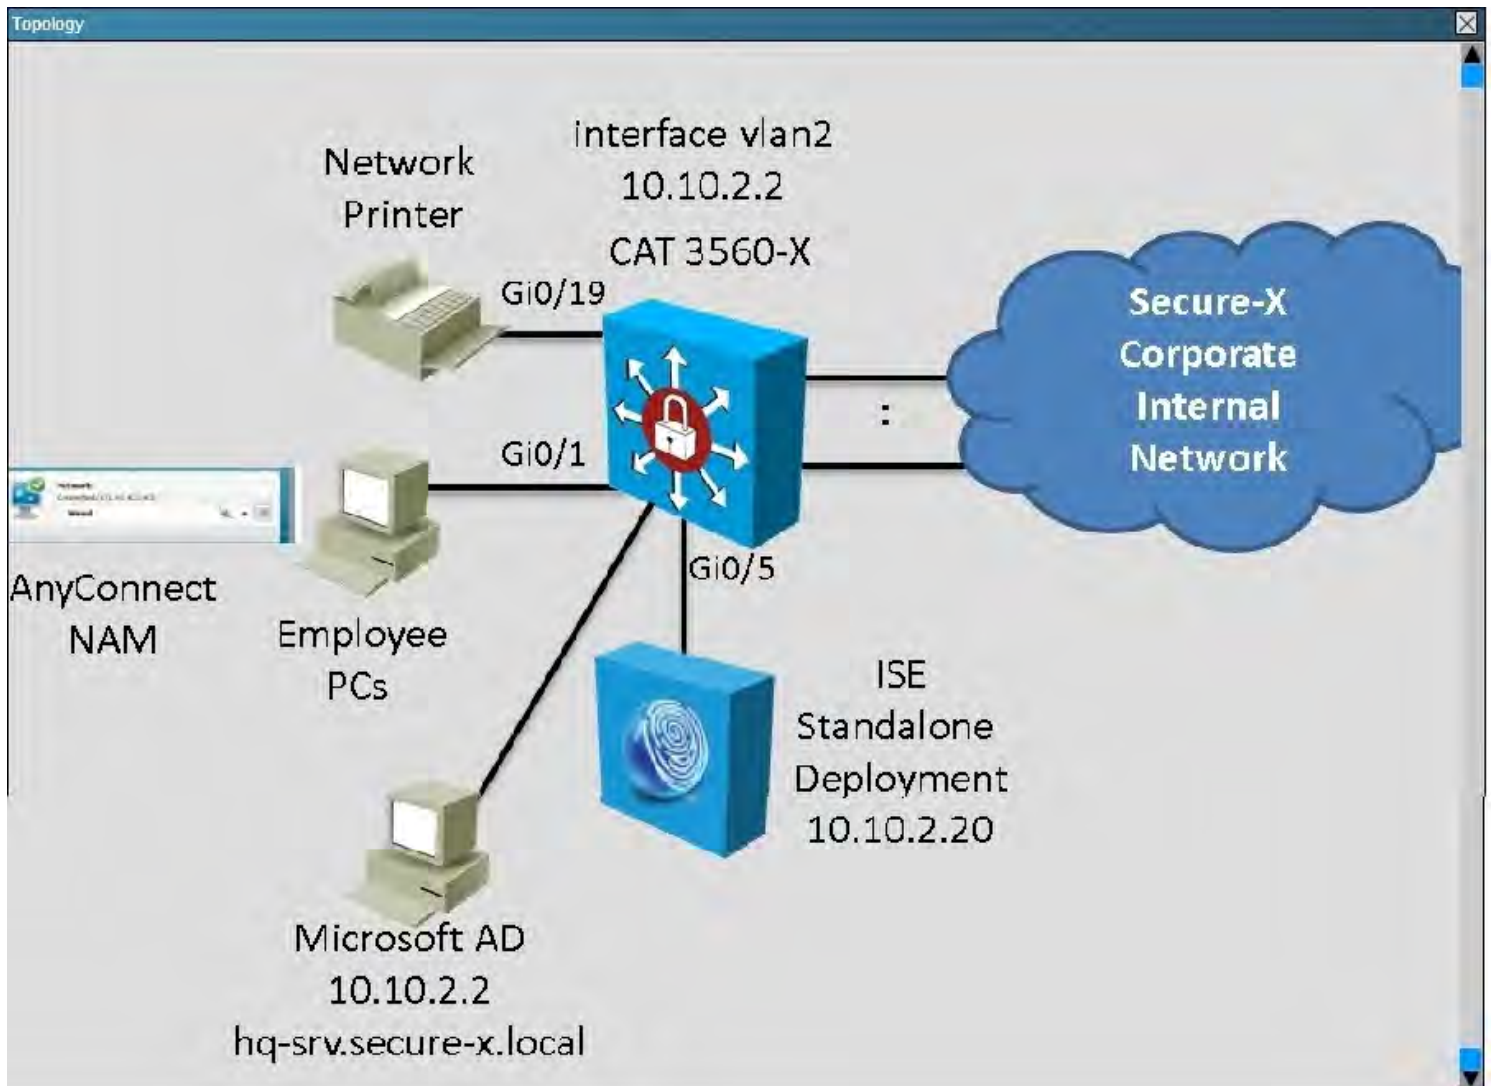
Topology

Network Printer

interface vlan2
10.10.2.2
CAT 3560-X

Gi0/19

Gi0/1

Gi0/5

Secure-X Corporate Internal Network

AnyConnect NAM

Employee PCs

ISE Standalone Deployment 10.10.2.20

Microsoft AD
10.10.2.2
hq-srv.secure-x.local